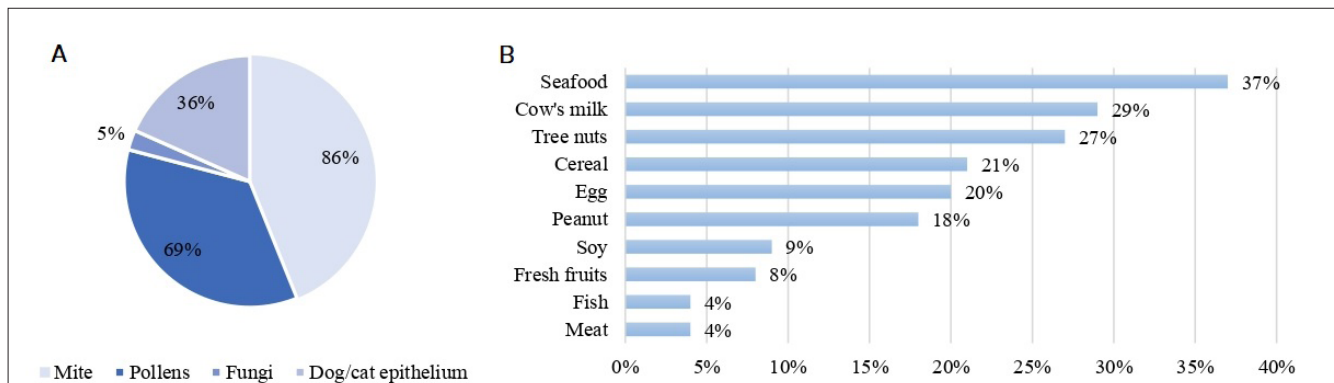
A

36%

5%

86%

69%

Mite Pollens Fungi Dog/cat epithelium

B

| Category | Value |
|---|---|
| Seafood | 37% |
| Cow's milk | 29% |
| Tree nuts | 27% |
| Cereal | 21% |
| Egg | 20% |
| Peanut | 18% |
| Soy | 9% |
| Fresh fruits | 8% |
| Fish | 4% |
| Meat | 4% |

0% 5% 10% 15% 20% 25% 30% 35% 40%